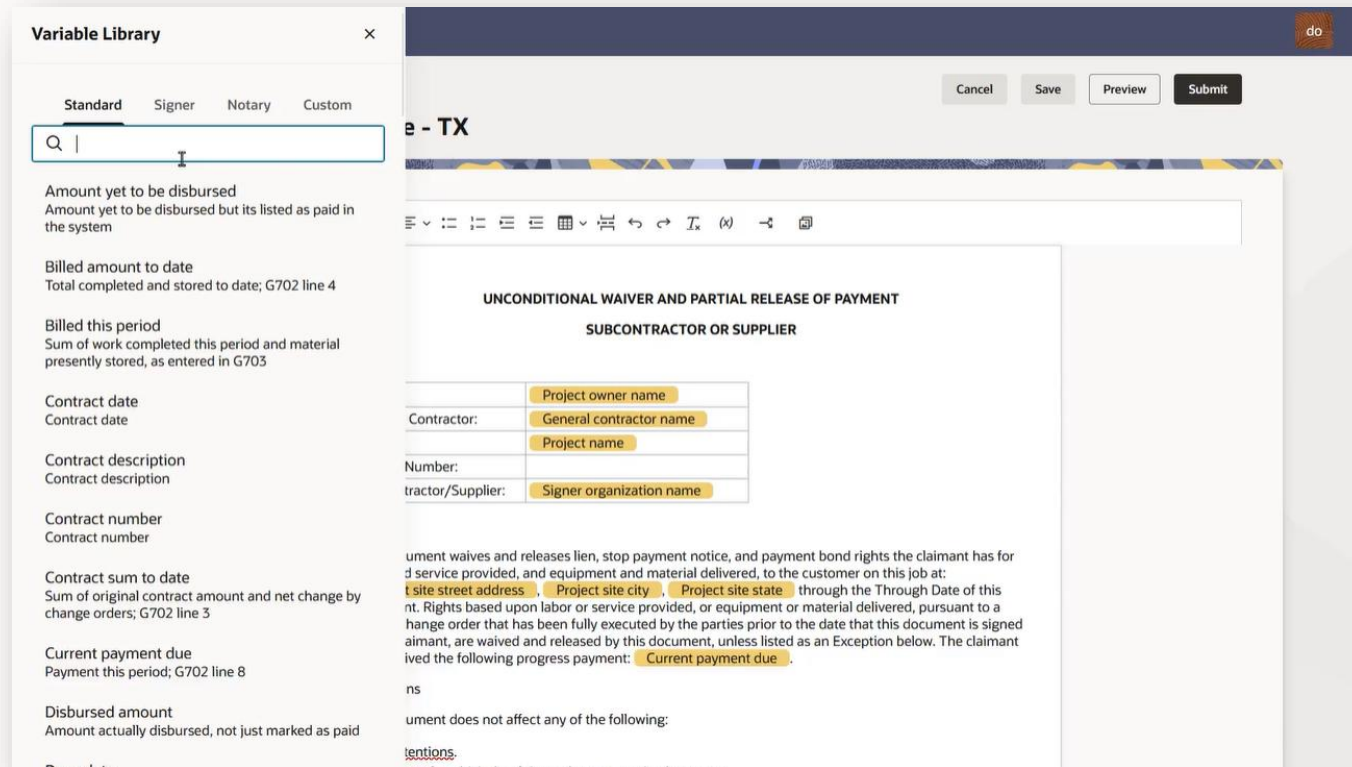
Variable Library ×

Standard Signer Notary Custom

Amount yet to be disbursed
Amount yet to be disbursed but its listed as paid in the system

Billed amount to date
Total completed and stored to date; G702 line 4

Billed this period
Sum of work completed this period and material presently stored, as entered in G703

Contract date
Contract date

Contract description
Contract description

Contract number
Contract number

Contract sum to date
Sum of original contract amount and net change by change orders; G702 line 3

Current payment due
Payment this period; G702 line 8

Disbursed amount
Amount actually disbursed, not just marked as paid

do

Cancel Save Preview Submit

e - TX

UNCONDITIONAL WAIVER AND PARTIAL RELEASE OF PAYMENT

SUBCONTRACTOR OR SUPPLIER

| | Project owner name |
|---|---|
| Contractor: | General contractor name |
| | Project name |
| Number: | |
| tractor/Supplier: | Signer organization name |

ument waives and releases lien, stop payment notice, and payment bond rights the claimant has for d service provided, and equipment and material delivered, to the customer on this job at: t site street address , Project site city , Project site state through the Through Date of this nt. Rights based upon labor or service provided, or equipment or material delivered, pursuant to a hange order that has been fully executed by the parties prior to the date that this document is signed aimant, are waived and released by this document, unless listed as an Exception below. The claimant ived the following progress payment: Current payment due .

ns

ument does not affect any of the following:

tentions.